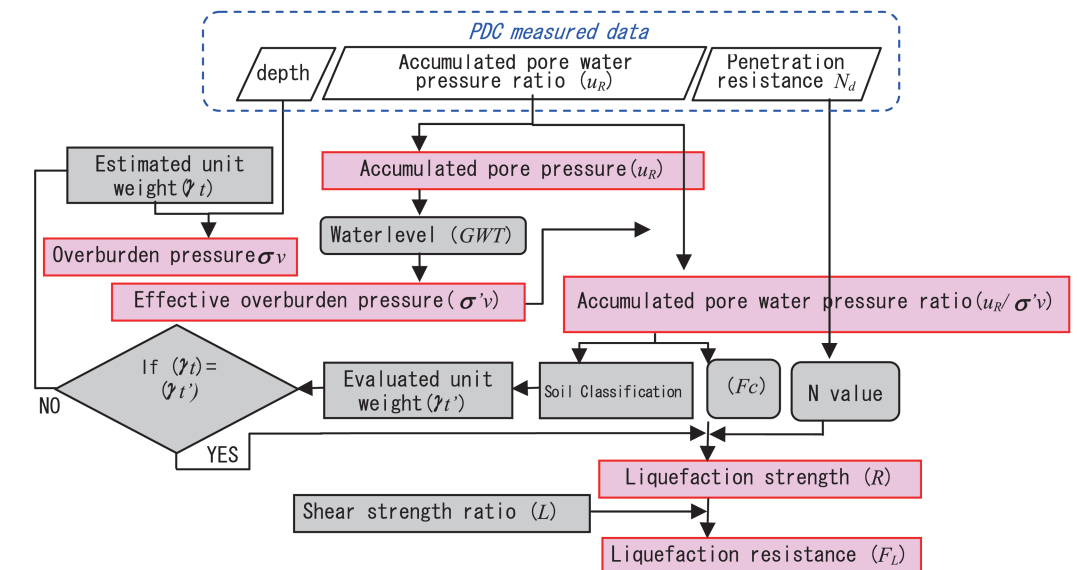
PDC measured data

depth

Accumulated pore water pressure ratio ($u_R$)

Penetration resistance $N_d$

Estimated unit weight($\gamma t$)

Accumulated pore pressure($u_R$)

Overburden pressure$\sigma v$

Waterlevel ($GWT$)

Effective overburden pressure($\sigma' v$)

Accumulated pore water pressure ratio($u_R/\sigma' v$)

If ($\gamma t$)= ($\gamma t'$)

Evaluated unit weight($\gamma t'$)

Soil Classification

($Fc$)

N value

NO

YES

Liquefaction strength ($R$)

Shear strength ratio ($L$)

Liquefaction resistance ($F_L$)